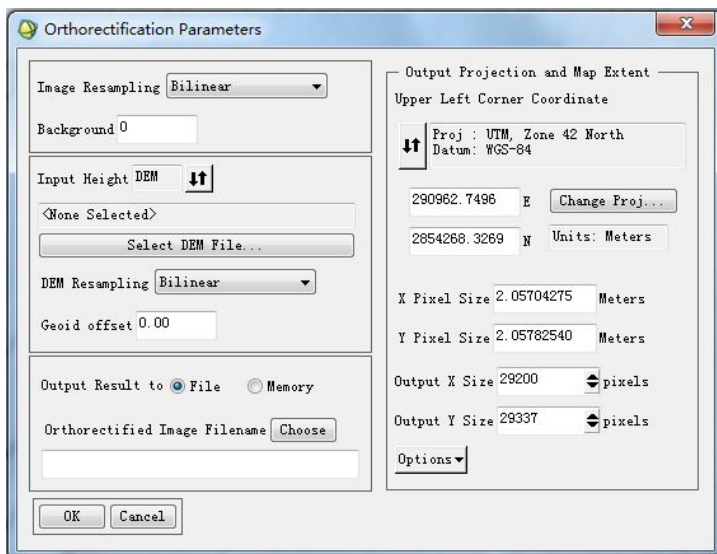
Orthorectification Parameters

Image Resampling Bilinear

Background 0

Input Height DEM

<None Selected>

Select DEM File...

DEM Resampling Bilinear

Geoid offset 0.00

Output Result to File Memory

Orthorectified Image Filename Choose

OK Cancel

Output Projection and Map Extent

Upper Left Corner Coordinate

Proj : UTM, Zone 42 North
Datum: WGS-84

290962.7496 E

Change Proj...

2854268.3269 N

Units: Meters

X Pixel Size 2.05704275 Meters

Y Pixel Size 2.05782540 Meters

Output X Size 29200 pixels

Output Y Size 29337 pixels

Options